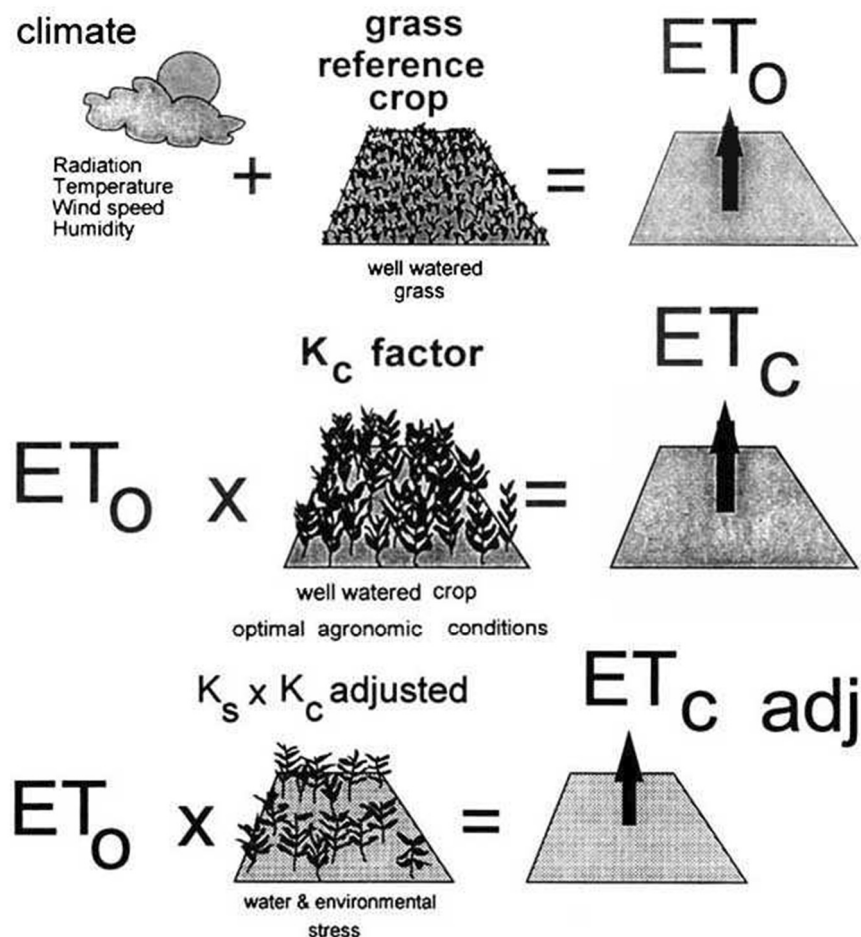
climate

Radiation
Temperature
Wind speed
Humidity

+

grass reference crop

well watered grass

=

$ET_o$

$K_c$ factor

$ET_c$

$ET_o$ x

=

well watered crop

optimal agronomic conditions

$K_s$ x $K_c$ adjusted

$ET_{c\ adj}$

$ET_o$ x

=

water & environmental stress